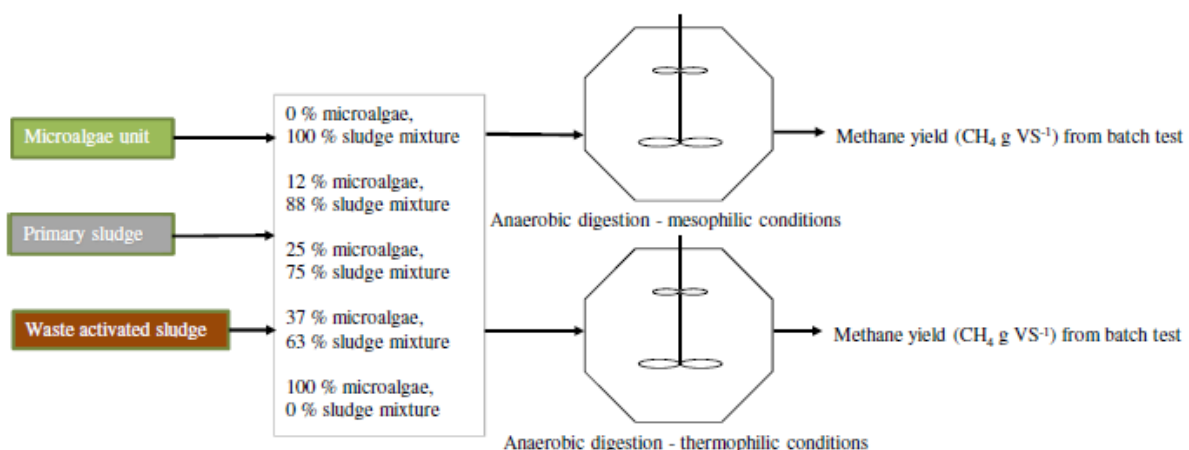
Microalgae unit

Primary sludge

Waste activated sludge

0 % microalgae, 100 % sludge mixture

12 % microalgae, 88 % sludge mixture

25 % microalgae, 75 % sludge mixture

37 % microalgae, 63 % sludge mixture

100 % microalgae, 0 % sludge mixture

Methane yield ($CH_4$ g $VS^{-1}$) from batch test

Anaerobic digestion - mesophilic conditions

Methane yield ($CH_4$ g $VS^{-1}$) from batch test

Anaerobic digestion - thermophilic conditions